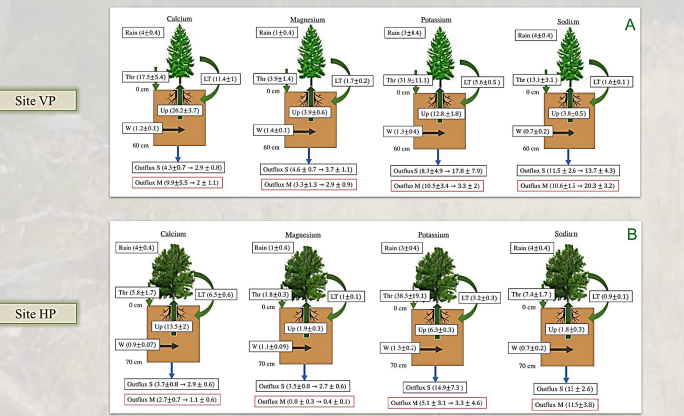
Site VP

A

Calcium
Rain (4±0.4)
Thr (17.5±5.4)
LT (11.4±1)
0 cm
Up (26.2±3.7)
W (1.2±0.1)
60 cm
Outflux S (4.3±0.7 → 2.9 ± 0.8)
Outflux M (9.9±5.5 → 2 ± 1.1)

Magnesium
Rain (1±0.4)
Thr (3.9±1.4)
LT (1.7±0.2)
0 cm
Up (3.9±0.6)
W (1.4±0.1)
60 cm
Outflux S (4.6 ± 0.7 → 3.7 ± 1.1)
Outflux M (3.3±1.3 → 2.9 ± 0.9)

Potassium
Rain (3±4.4)
Thr (31.9±11.1)
LT (5.6±0.5)
0 cm
Up (12.8 ±1.8)
W (1.3±0.4)
60 cm
Outflux S (8.3±4.9 → 17.8 ± 7.9)
Outflux M (10.5±3.4 → 3.3 ± 2)

Sodium
Rain (4±0.4)
Thr (13.1±3.1)
LT (1.6±0.1)
0 cm
Up (3.8±0.5)
W (0.7±0.2)
60 cm
Outflux S (11.5 ± 2.6 → 13.7 ± 4.3)
Outflux M (10.6±1.5 → 20.3 ± 3.2)

Site HP

B

Calcium
Rain (4±0.4)
Thr (5.8±1.7)
LT (6.5±0.6)
0 cm
Up (13.5±2)
W (0.9±0.07)
70 cm
Outflux S (3.7±0.8 → 2.9 ± 0.6)
Outflux M (2.7±0.7 → 1.1 ± 0.6)

Magnesium
Rain (1±0.4)
Thr (1.8±0.3)
LT (1±0.1)
0 cm
Up (1.9±0.3)
W (1.1±0.09)
70 cm
Outflux S (3.5±0.8 → 2.7 ± 0.6)
Outflux M (0.8 ± 0.3 → 0.4 ± 0.1)

Potassium
Rain (3±0.4)
Thr (38.3±19.1)
LT (3.2±0.3)
0 cm
Up (6.3±0.3)
W (1.3±0.2)
70 cm
Outflux S (14.9±7.3)
Outflux M (5.1 ± 3.1 → 3.3 ± 4.6)

Sodium
Rain (4±0.4)
Thr (7.4±1.7)
LT (0.9±0.1)
0 cm
Up (1.8±0.3)
W (0.7±0.2)
70 cm
Outflux S ([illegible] ± 2.6)
Outflux M (11.5±3.8)